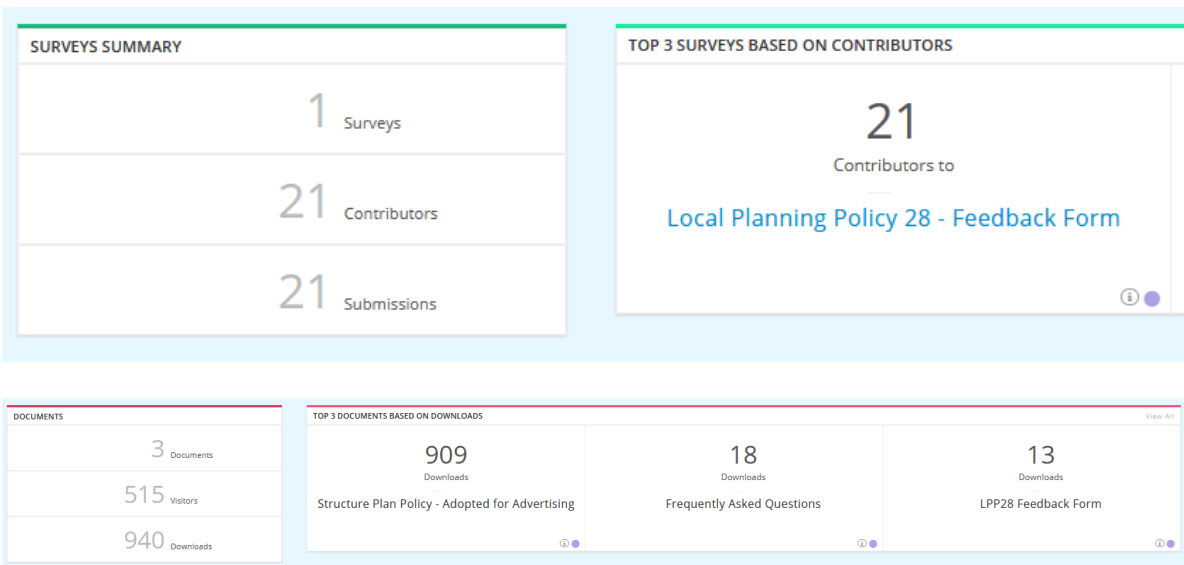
SURVEYS SUMMARY

1 Surveys

21 Contributors

21 Submissions

TOP 3 SURVEYS BASED ON CONTRIBUTORS

21
Contributors to

Local Planning Policy 28 - Feedback Form

DOCUMENTS

3 Documents

515 Visitors

940 Downloads

TOP 3 DOCUMENTS BASED ON DOWNLOADS

View All

909
Downloads
Structure Plan Policy - Adopted for Advertising

18
Downloads
Frequently Asked Questions

13
Downloads
LPP28 Feedback Form